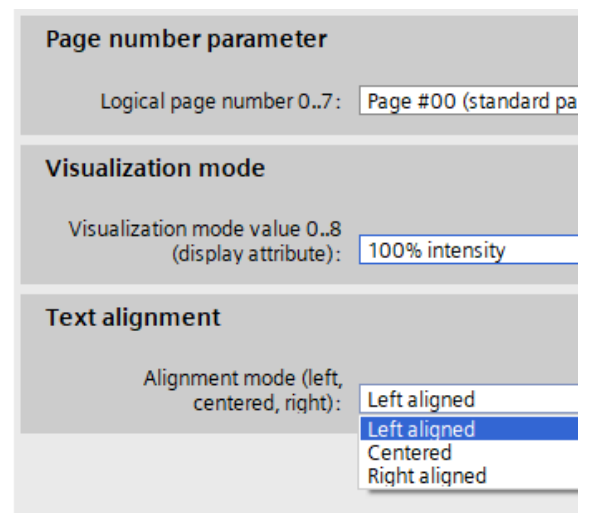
Page number parameter

Logical page number 0..7: Page #00 (standard pa

Visualization mode

Visualization mode value 0..8 (display attribute): 100% intensity

Text alignment

Alignment mode (left, centered, right): Left aligned

Left aligned
Centered
Right aligned